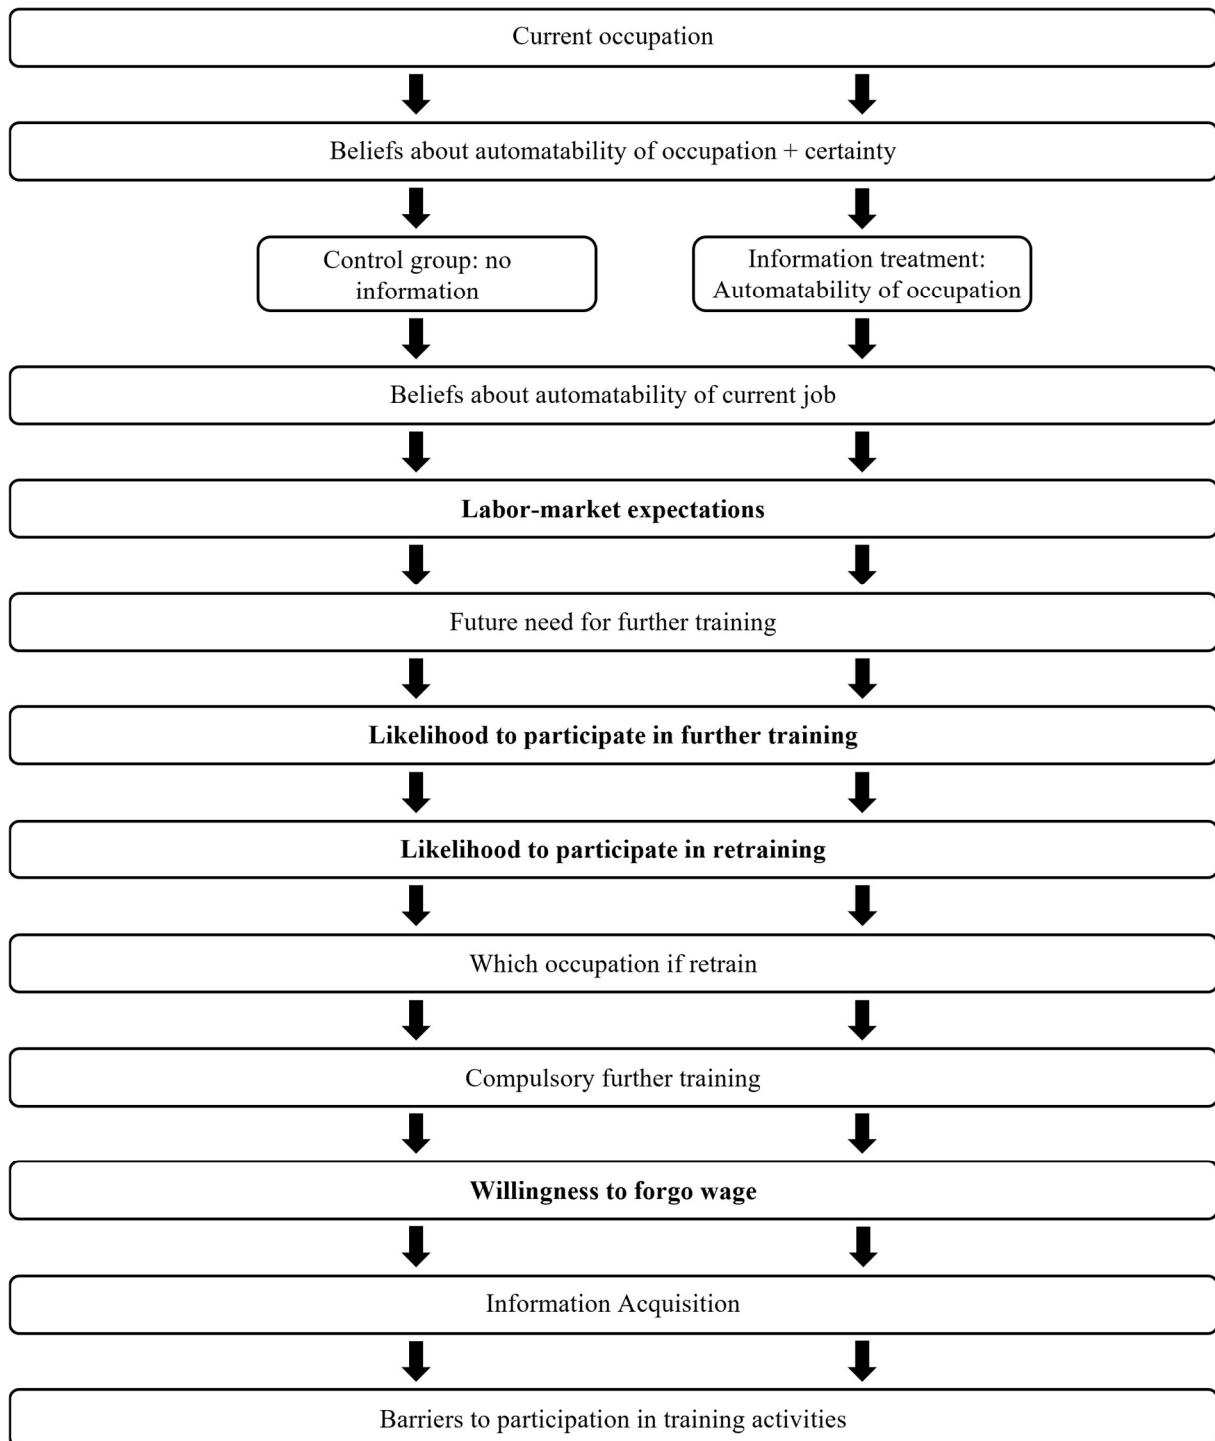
Current occupation

Beliefs about automatability of occupation + certainty

Control group: no information

Information treatment: Automatability of occupation

Beliefs about automatability of current job

Labor-market expectations

Future need for further training

Likelihood to participate in further training

Likelihood to participate in retraining

Which occupation if retrain

Compulsory further training

Willingness to forgo wage

Information Acquisition

Barriers to participation in training activities